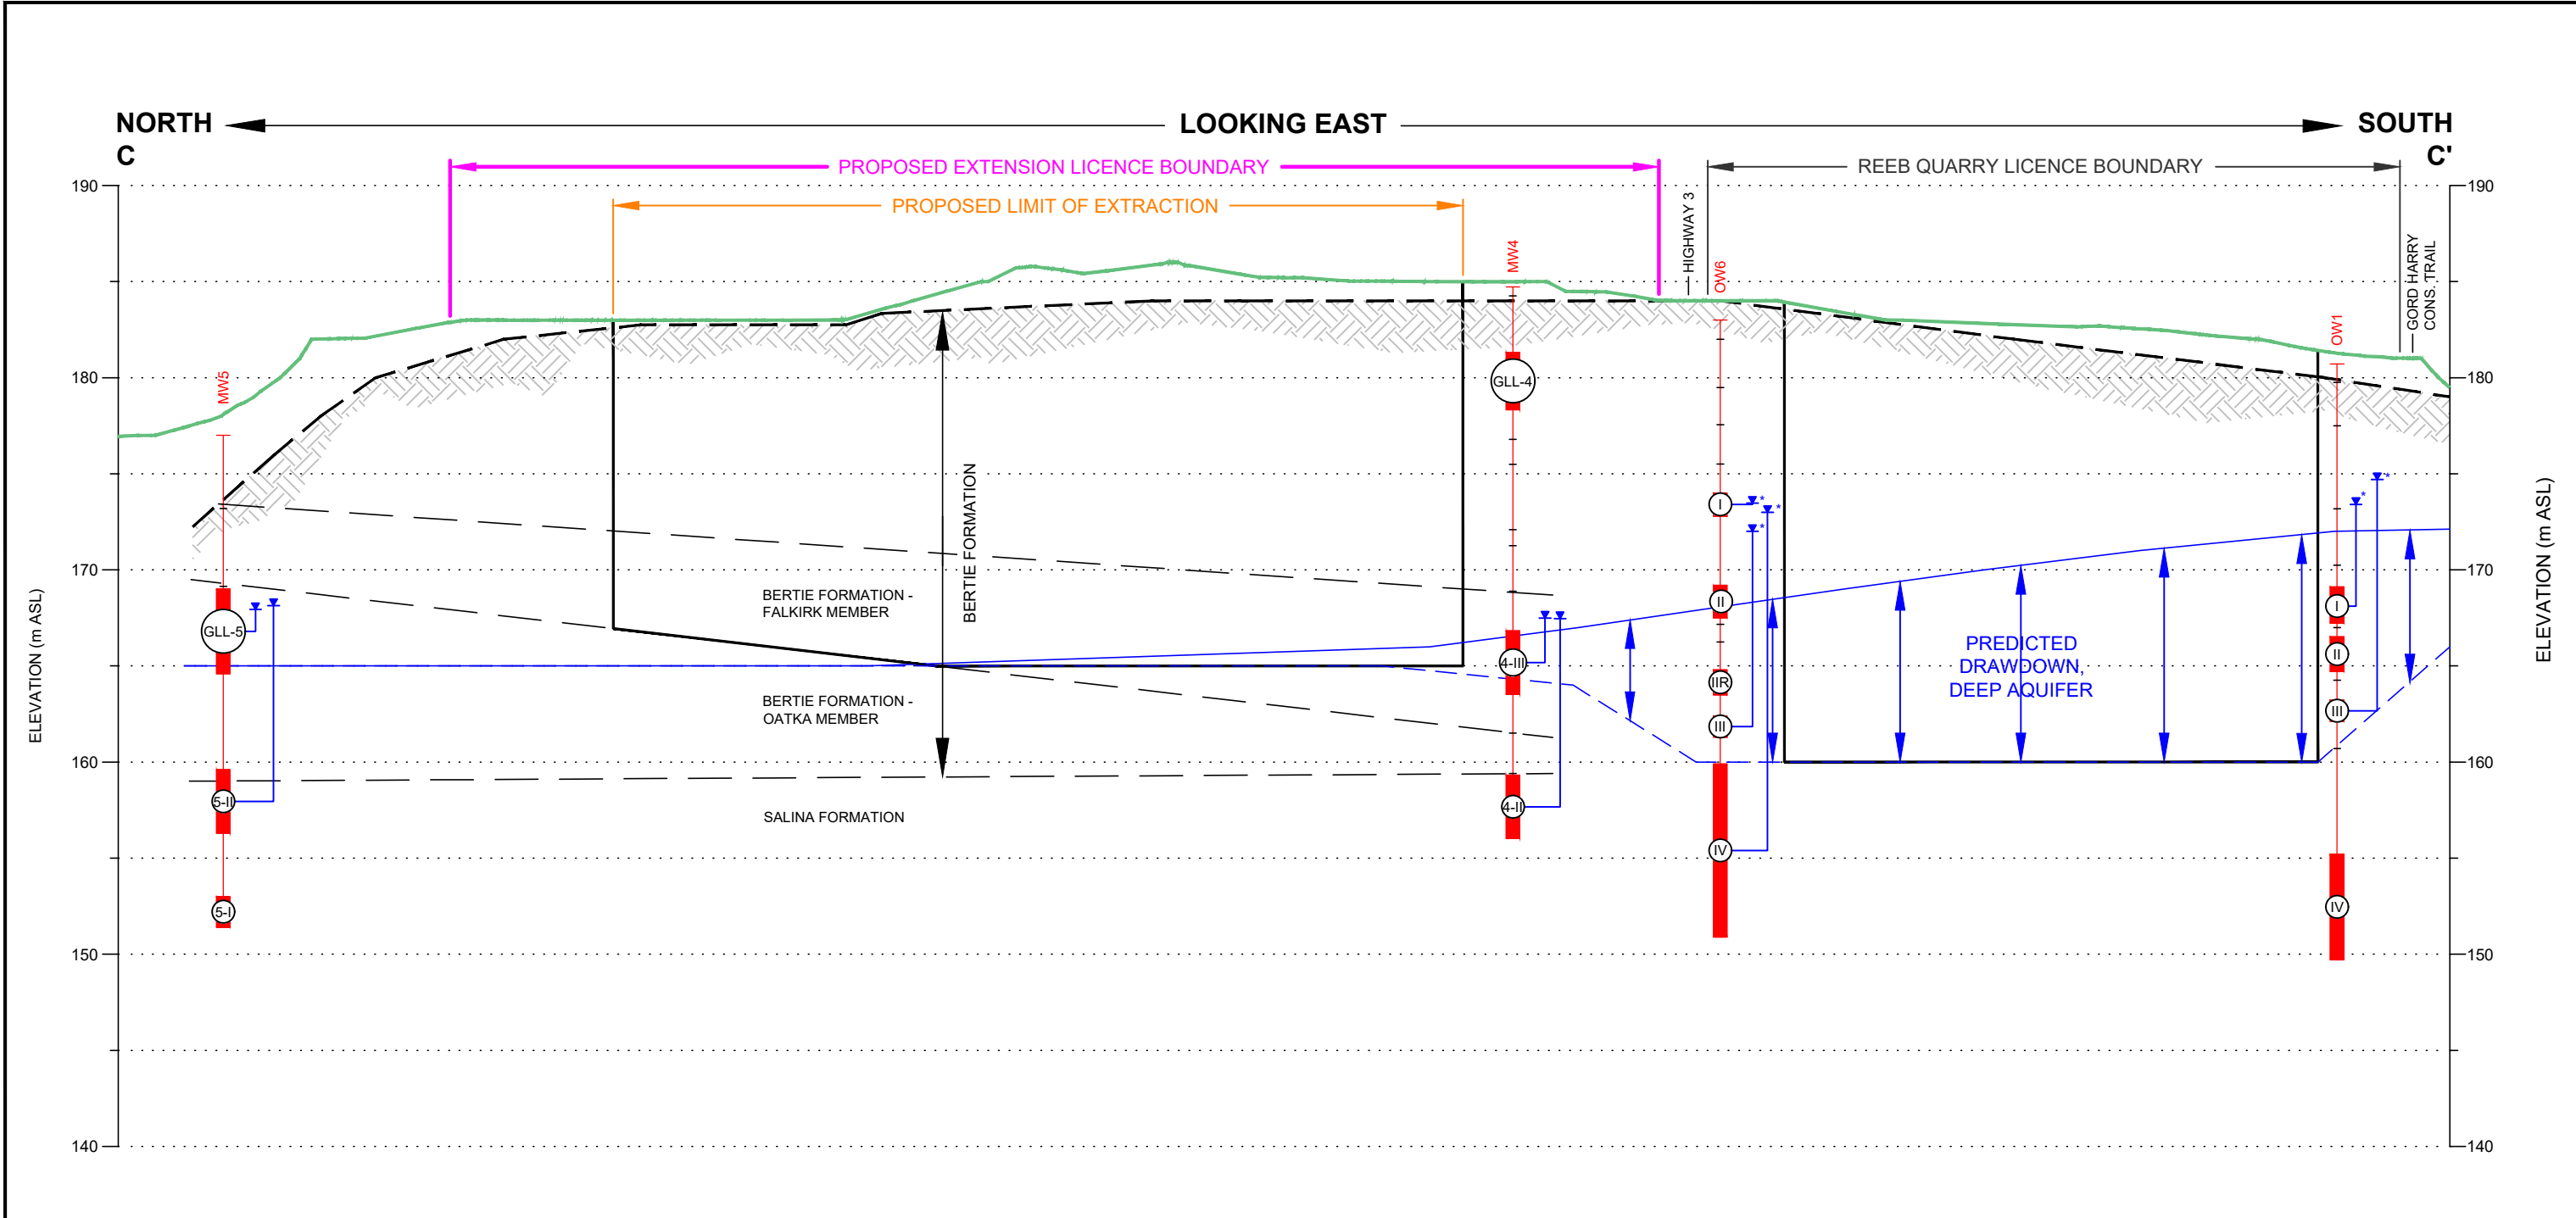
NORTH
C

LOOKING EAST

SOUTH
C'

PROPOSED EXTENSION LICENCE BOUNDARY

REEB QUARRY LICENCE BOUNDARY

PROPOSED LIMIT OF EXTRACTION

HIGHWAY 3

GORD HARRY CONS. TRAIL

MW5

MW4

OW6

OW1

190
180
170
160
150
140

ELEVATION (m ASL)

GLL-4

GLL-5

BERTIE FORMATION

BERTIE FORMATION - FALKIRK MEMBER

BERTIE FORMATION - OATKA MEMBER

SALINA FORMATION

4-III

4-II

5-II

5-I

I
II
IIR
III
IV

I
II
III
IV

PREDICTED DRAWDOWN, DEEP AQUIFER

190
180
170
160
150
140

ELEVATION (m ASL)